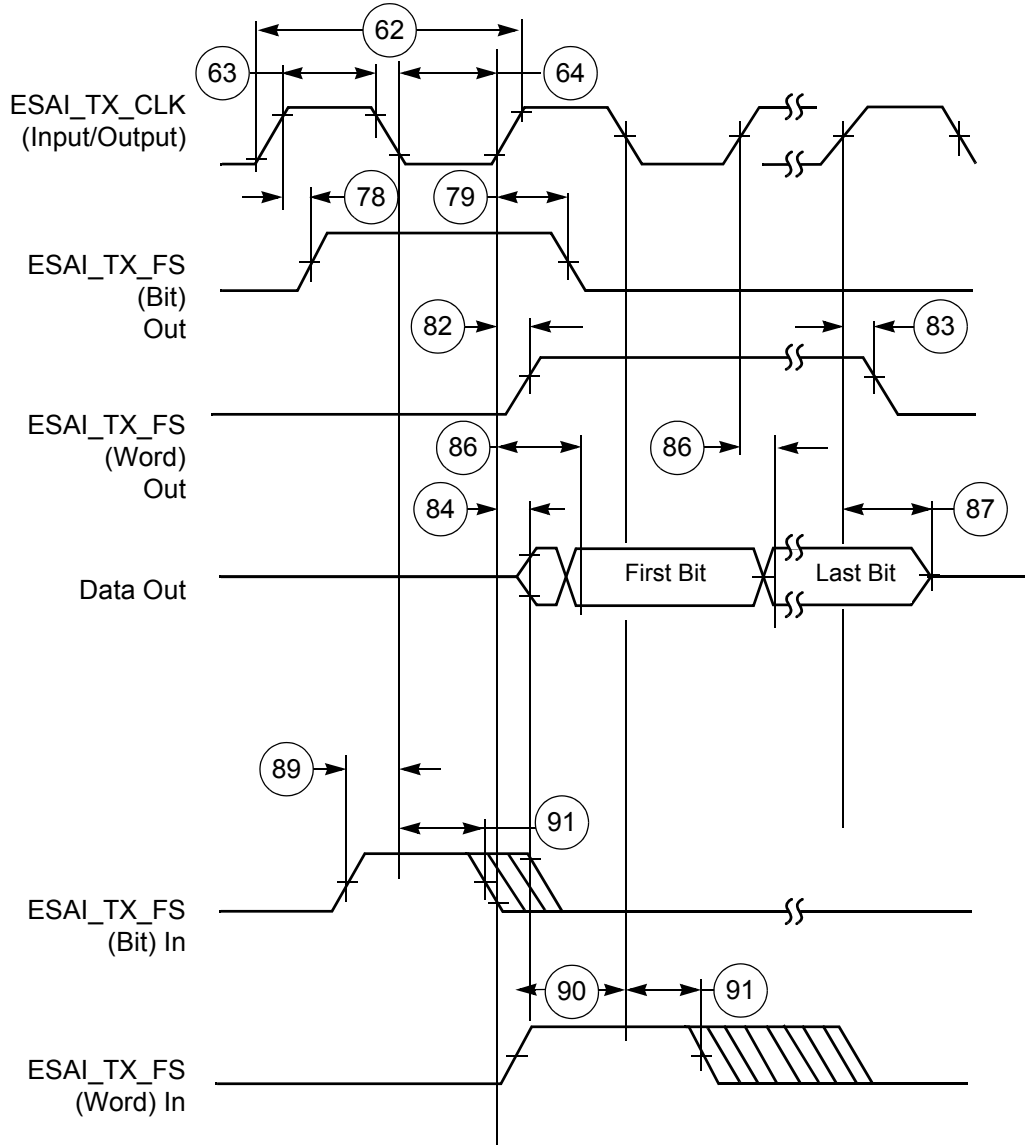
62

63

64

ESAI_TX_CLK (Input/Output)

78

79

ESAI_TX_FS (Bit) Out

82

83

ESAI_TX_FS (Word) Out

86

86

84

87

Data Out

First Bit

Last Bit

89

91

ESAI_TX_FS (Bit) In

90

91

ESAI_TX_FS (Word) In